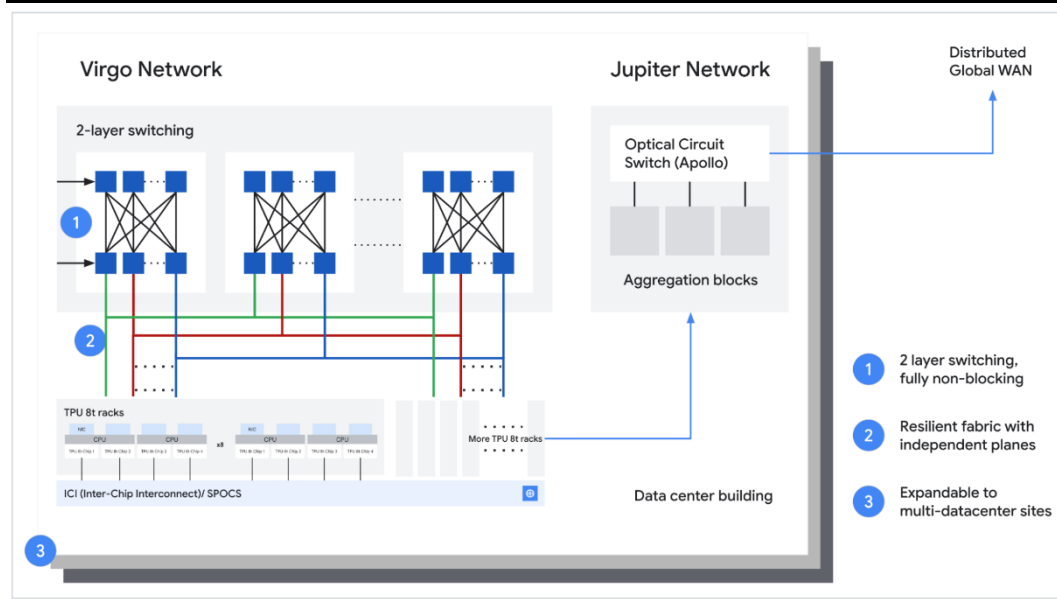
Virgo Network

Jupiter Network

Distributed Global WAN

2-layer switching

1

Optical Circuit Switch (Apollo)

Aggregation blocks

2

TPU 8t racks

NIC

CPU

CPU

x8

NIC

CPU

CPU

TPU 8t Chip 1

TPU 8t Chip 2

TPU 8t Chip 3

TPU 8t Chip 4

TPU 8t Chip 1

TPU 8t Chip 2

TPU 8t Chip 3

TPU 8t Chip 4

More TPU 8t racks

ICI (Inter-Chip Interconnect)/ SPOCS

Data center building

3

1 2 layer switching, fully non-blocking

2 Resilient fabric with independent planes

3 Expandable to multi-datacenter sites